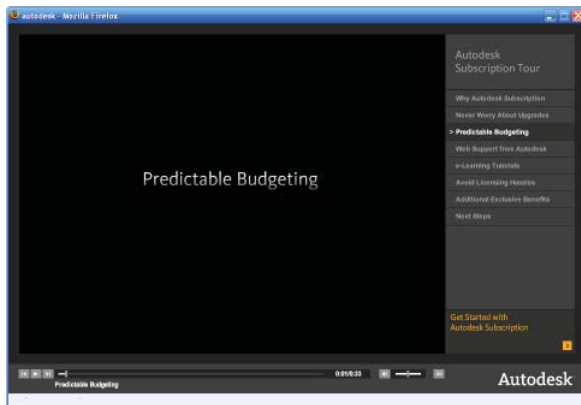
autodesk - Mozilla Firefox

Predictable Budgeting

Autodesk Subscription Tour

Why Autodesk Subscription

Never Worry About Upgrades

> Predictable Budgeting

Web Support from Autodesk

e-Learning Tutorials

Avoid Licensing Hassles

Additional Exclusive Benefits

Next Steps

Get Started with Autodesk Subscription

Predictable Budgeting

0:01/0:33

Autodesk